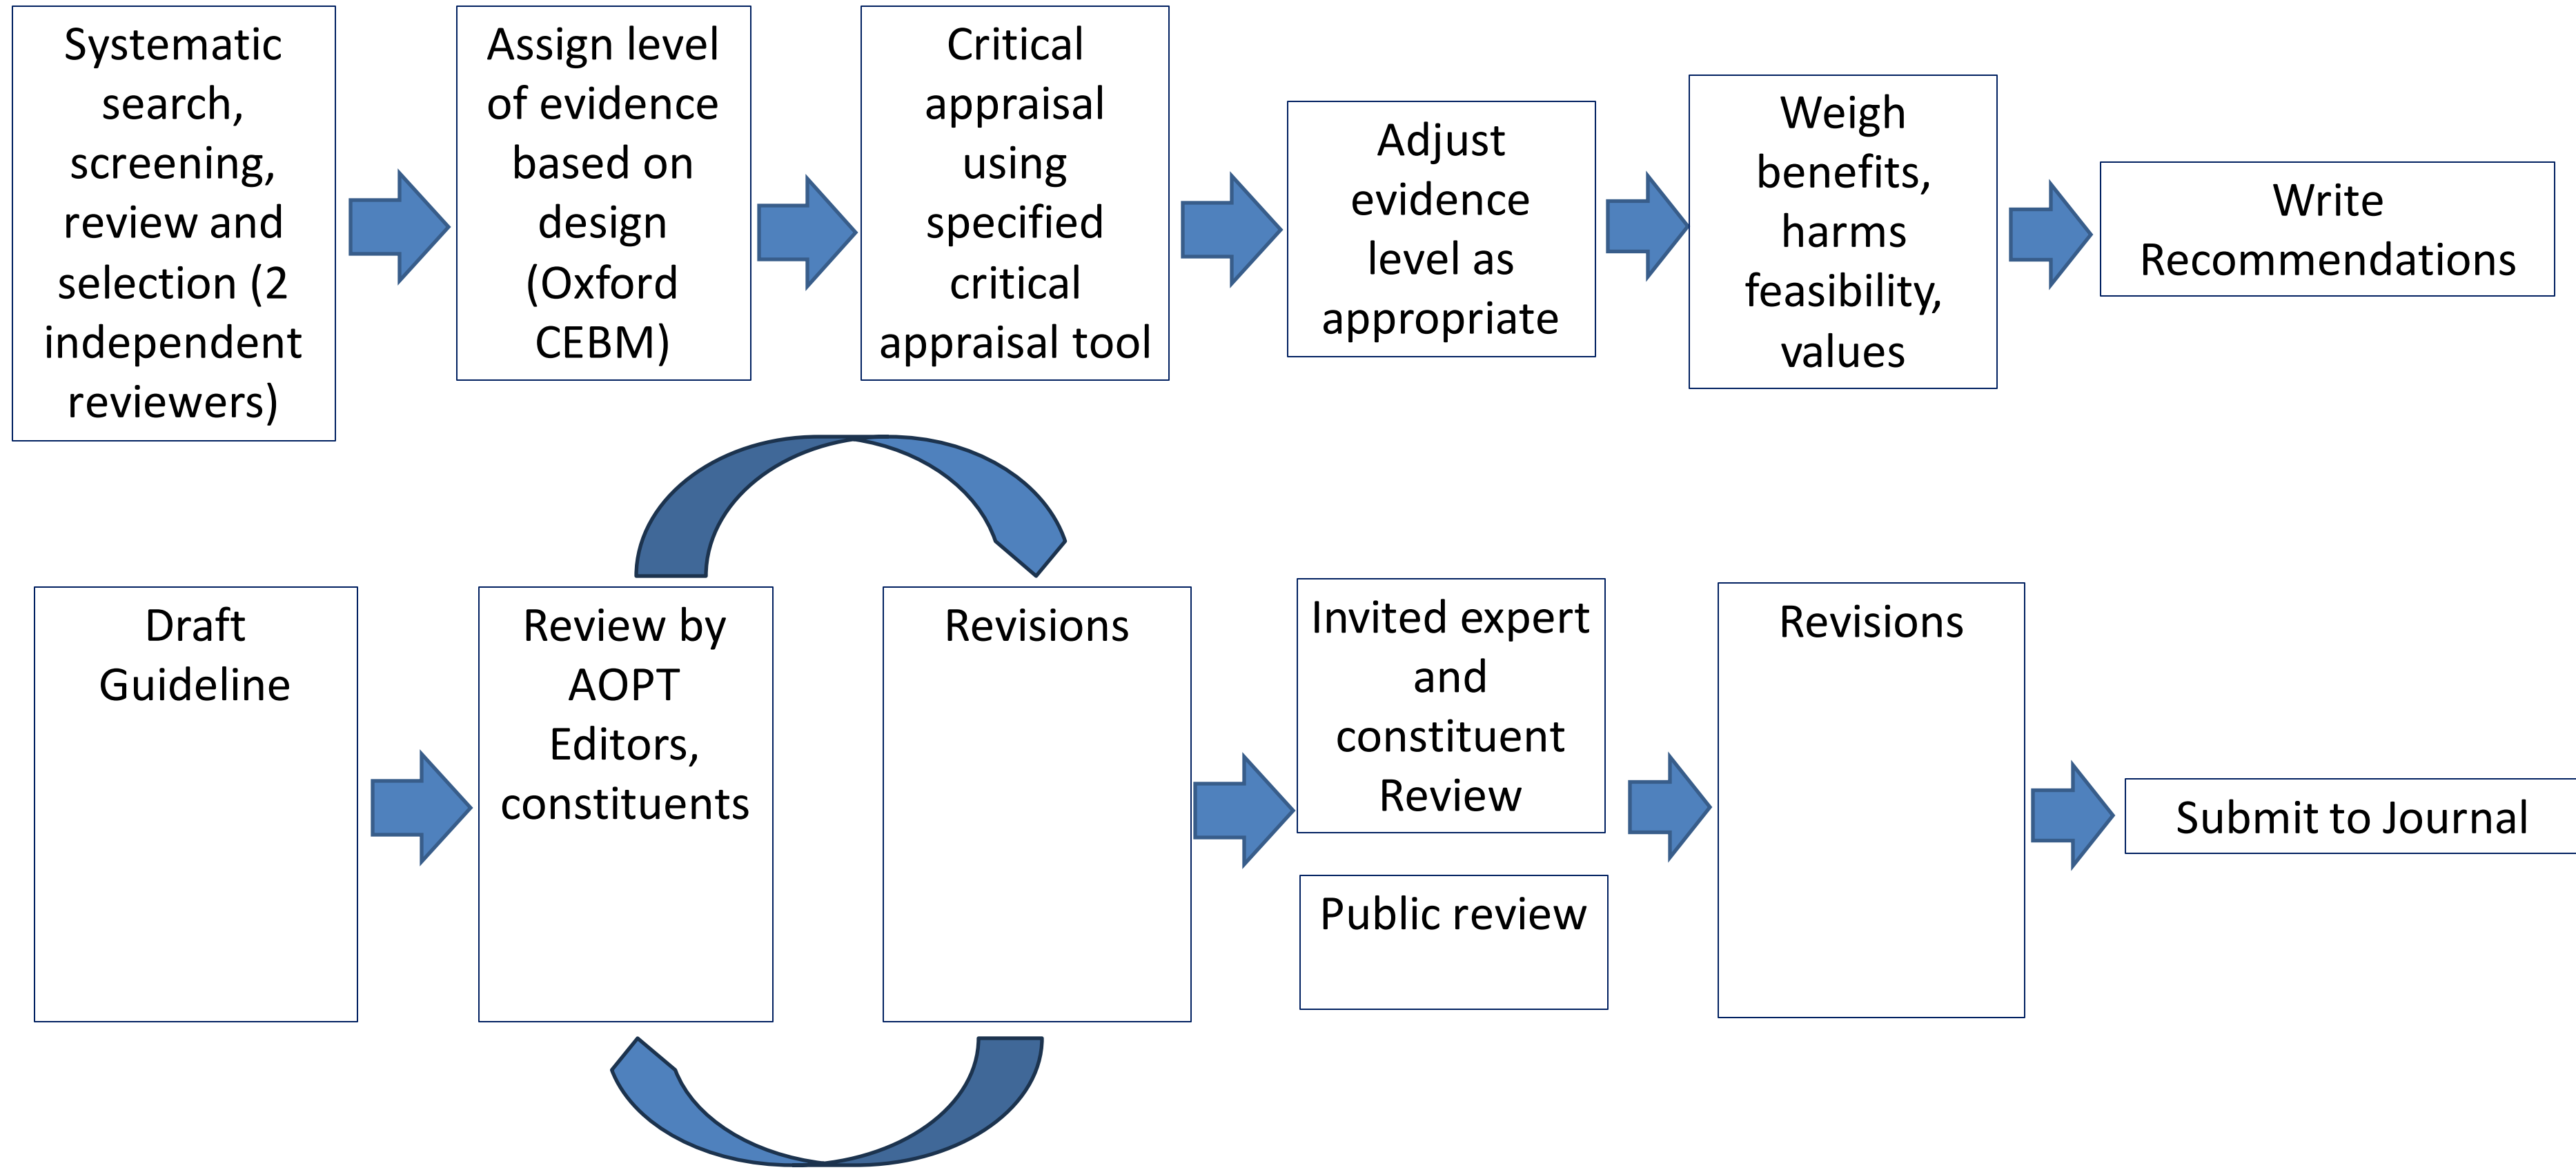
Systematic search, screening, review and selection (2 independent reviewers)

Assign level of evidence based on design (Oxford CEBM)

Critical appraisal using specified critical appraisal tool

Adjust evidence level as appropriate

Weigh benefits, harms feasibility, values

Write Recommendations

Draft Guideline

Review by AOPT Editors, constituents

Revisions

Invited expert and constituent Review

Public review

Revisions

Submit to Journal